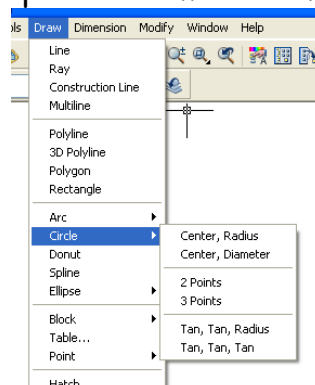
ols Draw Dimension Modify Window Help

Line
Ray
Construction Line
Multiline

Polyline
3D Polyline
Polygon
Rectangle

Arc
Circle
Donut
Spline
Ellipse

Block
Table...
Point

Hatch

Center, Radius
Center, Diameter

2 Points
3 Points

Tan, Tan, Radius
Tan, Tan, Tan